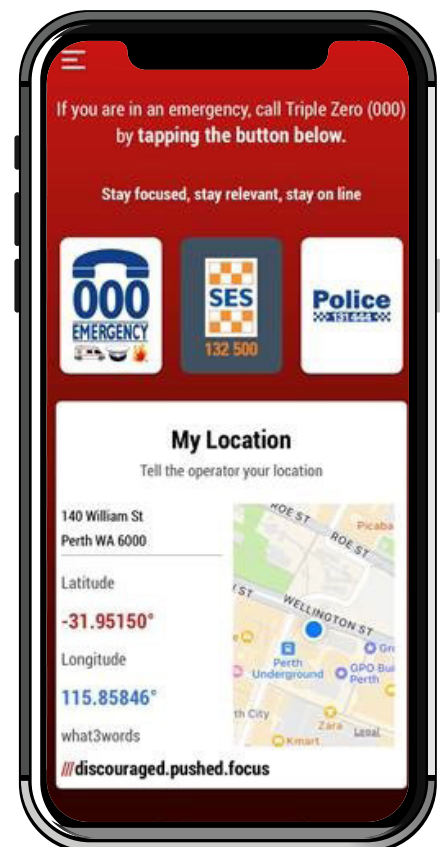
If you are in an emergency, call Triple Zero (000) by tapping the button below.

Stay focused, stay relevant, stay on line

000
EMERGENCY

SES
132 500

Police
131 444

My Location
Tell the operator your location

140 William St
Perth WA 6000

Latitude
-31.95150°

Longitude
115.85846°

what3words
///discouraged.pushed.focus

ROE ST
ROE ST
Picaba
ST
WELLINGTON ST
Perth Underground
GPO Bu Perth
th City
Zara
Kmart
Legal